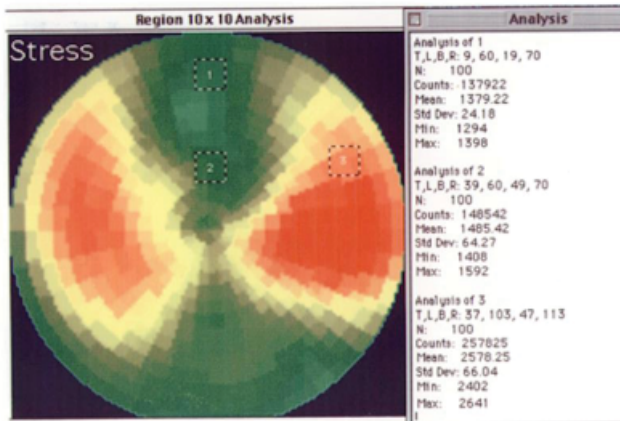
Region 10 x 10 Analysis

Stress

1

2

3

Analysis

Analysis of 1
T,L,B,R: 9, 60, 19, 70
N: 100
Counts: 137922
Mean: 1379.22
Std Dev: 24.18
Min: 1294
Max: 1398

Analysis of 2
T,L,B,R: 39, 60, 49, 70
N: 100
Counts: 148542
Mean: 1485.42
Std Dev: 64.27
Min: 1408
Max: 1592

Analysis of 3
T,L,B,R: 37, 103, 47, 113
N: 100
Counts: 257825
Mean: 2578.25
Std Dev: 66.04
Min: 2402
Max: 2641